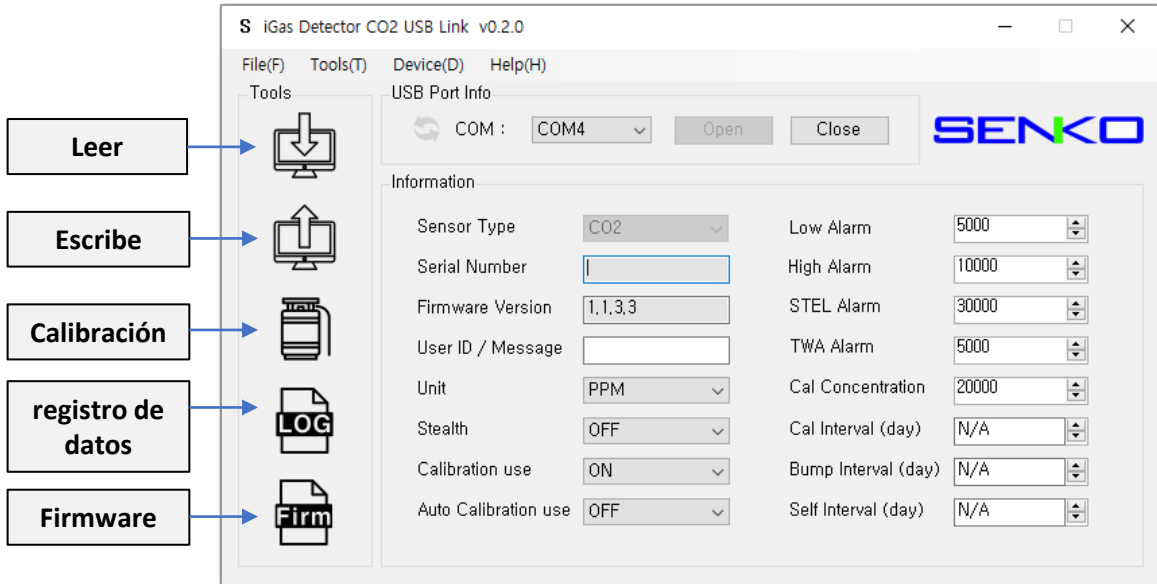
Leer

Escribe

Calibración

registro de datos

Firmware

S iGas Detector CO2 USB Link v0.2.0

File(F) Tools(T) Device(D) Help(H)

Tools

LOG

Firm

USB Port Info

COM : COM4 Open Close

SENKO

Information

Sensor Type CO2
Serial Number |
Firmware Version 1,1,3,3
User ID / Message
Unit PPM
Stealth OFF
Calibration use ON
Auto Calibration use OFF

Low Alarm 5000
High Alarm 10000
STEL Alarm 30000
TWA Alarm 5000
Cal Concentration 20000
Cal Interval (day) N/A
Bump Interval (day) N/A
Self Interval (day) N/A